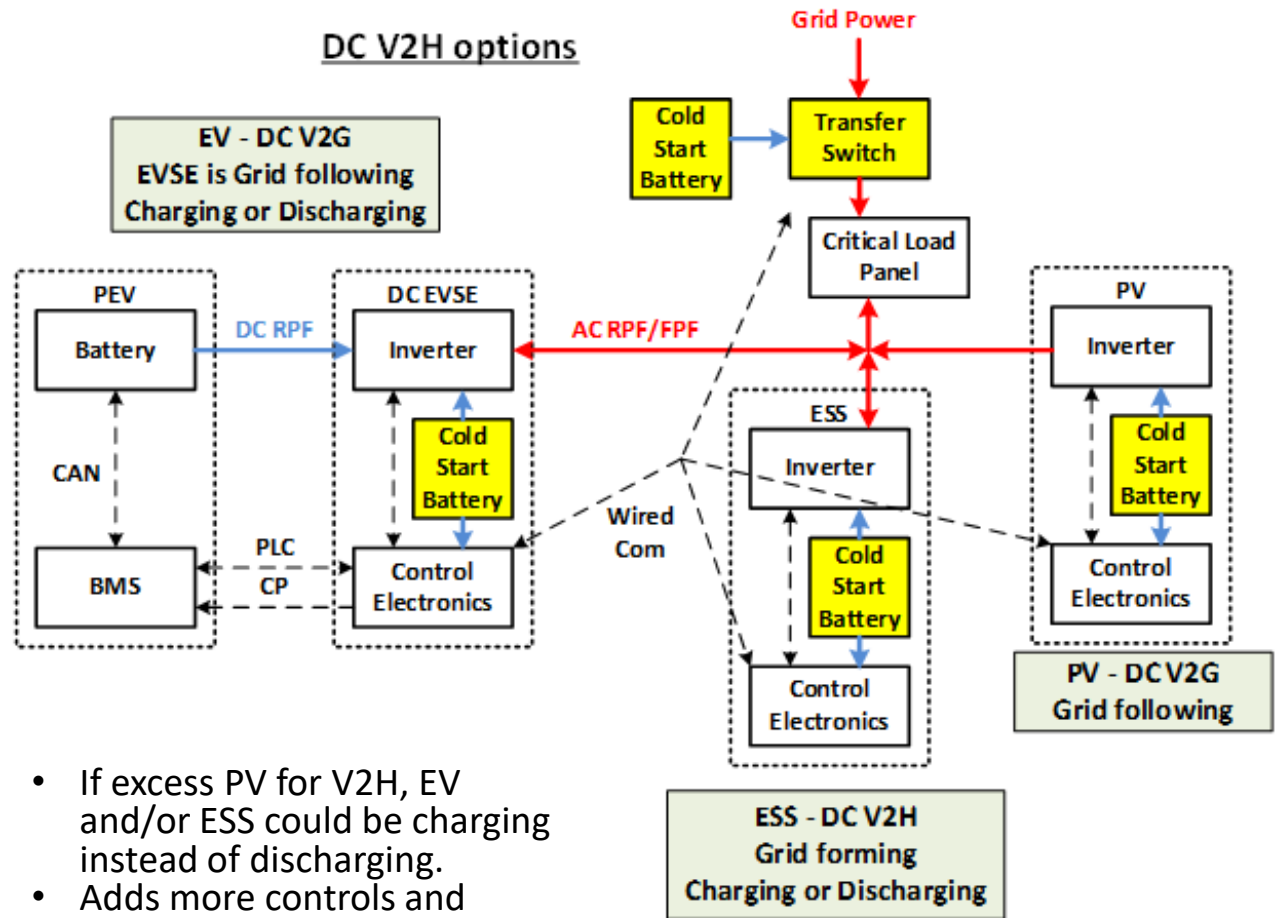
DC V2H options

Grid Power

Cold Start Battery

Transfer Switch

EV - DC V2G
EVSE is Grid following
Charging or Discharging

Critical Load Panel

PEV

Battery

DC RPF

DC EVSE

Inverter

AC RPF/FPF

PV

Inverter

CAN

Cold Start Battery

ESS

Inverter

Cold Start Battery

Wired Com

PLC

CP

BMS

Control Electronics

Cold Start Battery

Control Electronics

Control Electronics

PV - DC V2G
Grid following

• If excess PV for V2H, EV and/or ESS could be charging instead of discharging.
• Adds more controls and

ESS - DC V2H
Grid forming
Charging or Discharging